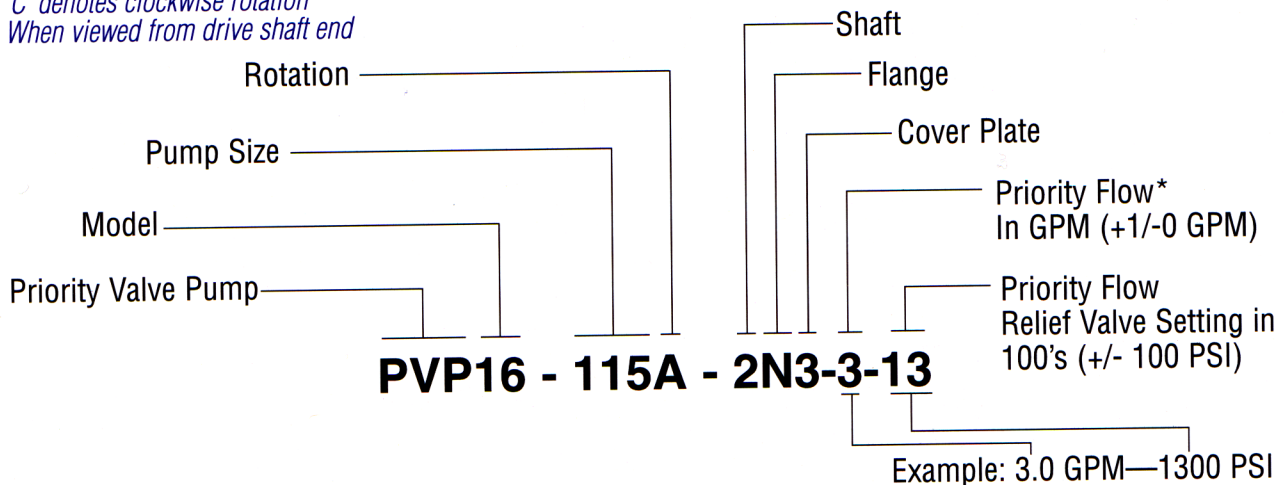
"C" denotes clockwise rotation
When viewed from drive shaft end

Rotation

Pump Size

Model

Priority Valve Pump

Shaft

Flange

Cover Plate

Priority Flow*
In GPM (+1/-0 GPM)

Priority Flow
Relief Valve Setting in 100's (+/- 100 PSI)

PVP16 - 115A - 2N3-3-13

Example: 3.0 GPM—1300 PSI